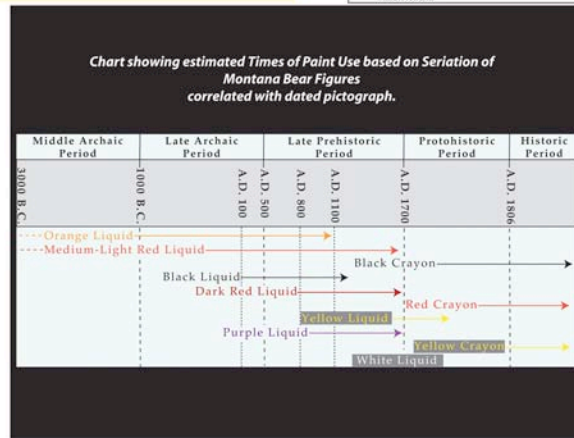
Chart showing estimated Times of Paint Use based on Seriation of Montana Bear Figures correlated with dated pictograph.

| Middle Archaic Period | Late Archaic Period | Late Prehistoric Period | Protohistoric Period | Historic Period |
|---|---|---|---|---|

3000 B.C.
1000 B.C.
A.D. 100
A.D. 500
A.D. 800
A.D. 1100
A.D. 1700
A.D. 1806

Orange Liquid
Medium-Light Red Liquid
Black Crayon
Black Liquid
Dark Red Liquid
Red Crayon
Yellow Liquid
Purple Liquid
Yellow Crayon
White Liquid